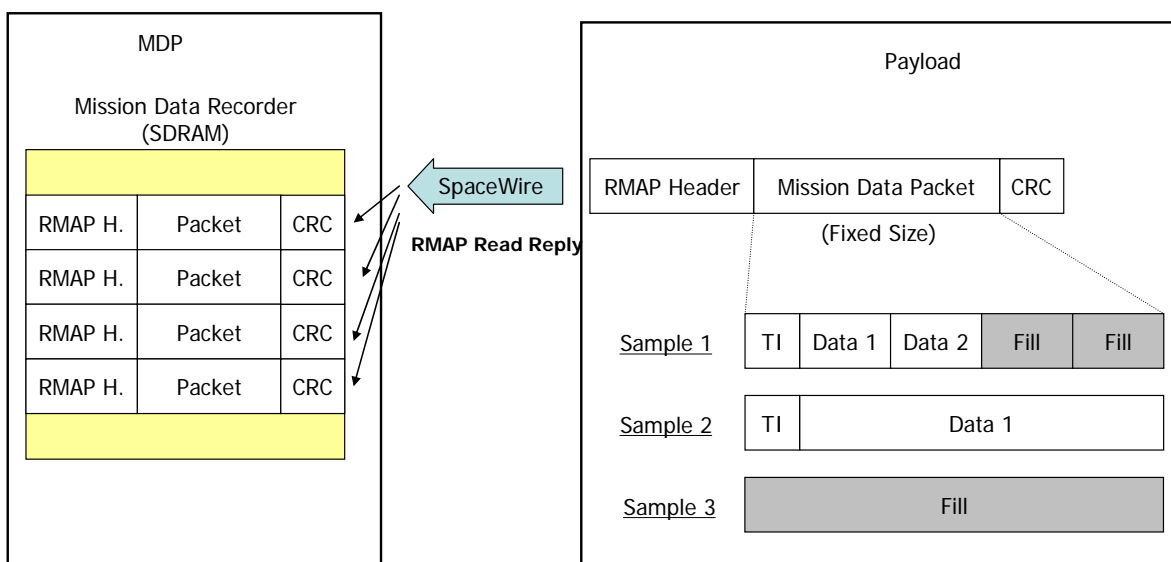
MDP

Mission Data Recorder (SDRAM)

| RMAP H. | Packet | CRC |
|---|---|---|
| RMAP H. | Packet | CRC |
| RMAP H. | Packet | CRC |
| RMAP H. | Packet | CRC |

SpaceWire

RMAP Read Reply

Payload

| RMAP Header | Mission Data Packet | CRC |
|---|---|---|

(Fixed Size)

Sample 1 | TI | Data 1 | Data 2 | Fill | Fill

Sample 2 | TI | Data 1

Sample 3 | Fill